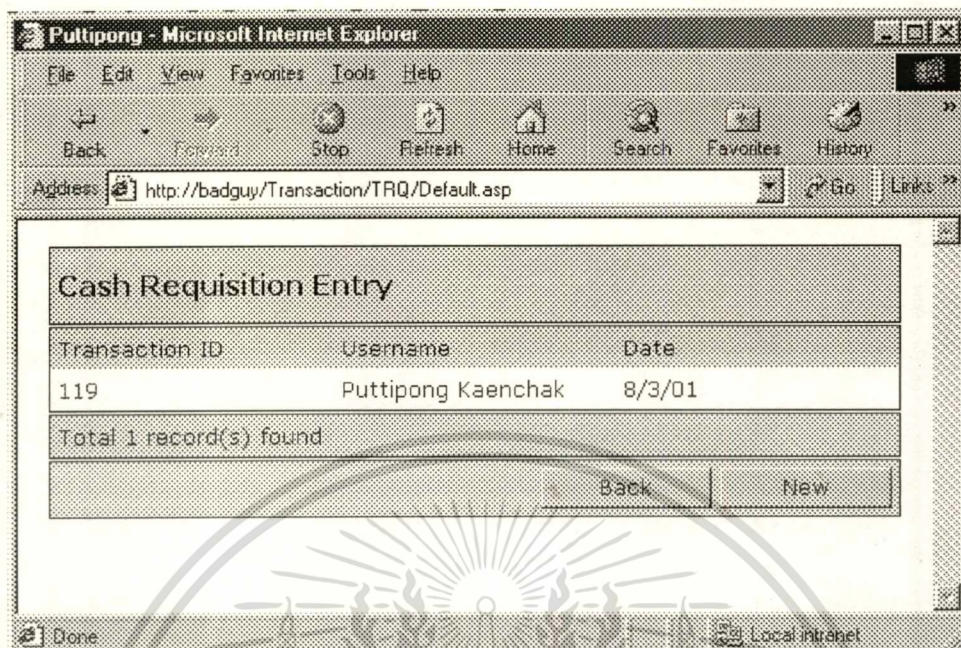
Puttipong - Microsoft Internet Explorer

File Edit View Favorites Tools Help

Back Forward Stop Refresh Home Search Favorites History

Address http://badguy/Transaction/TRQ/Default.asp Go Links

Cash Requisition Entry

| Transaction ID | Username | Date |
|---|---|---|
| 119 | Puttipong Kaenchak | 8/3/01 |

Total 1 record(s) found

Back New

Done Local intranet